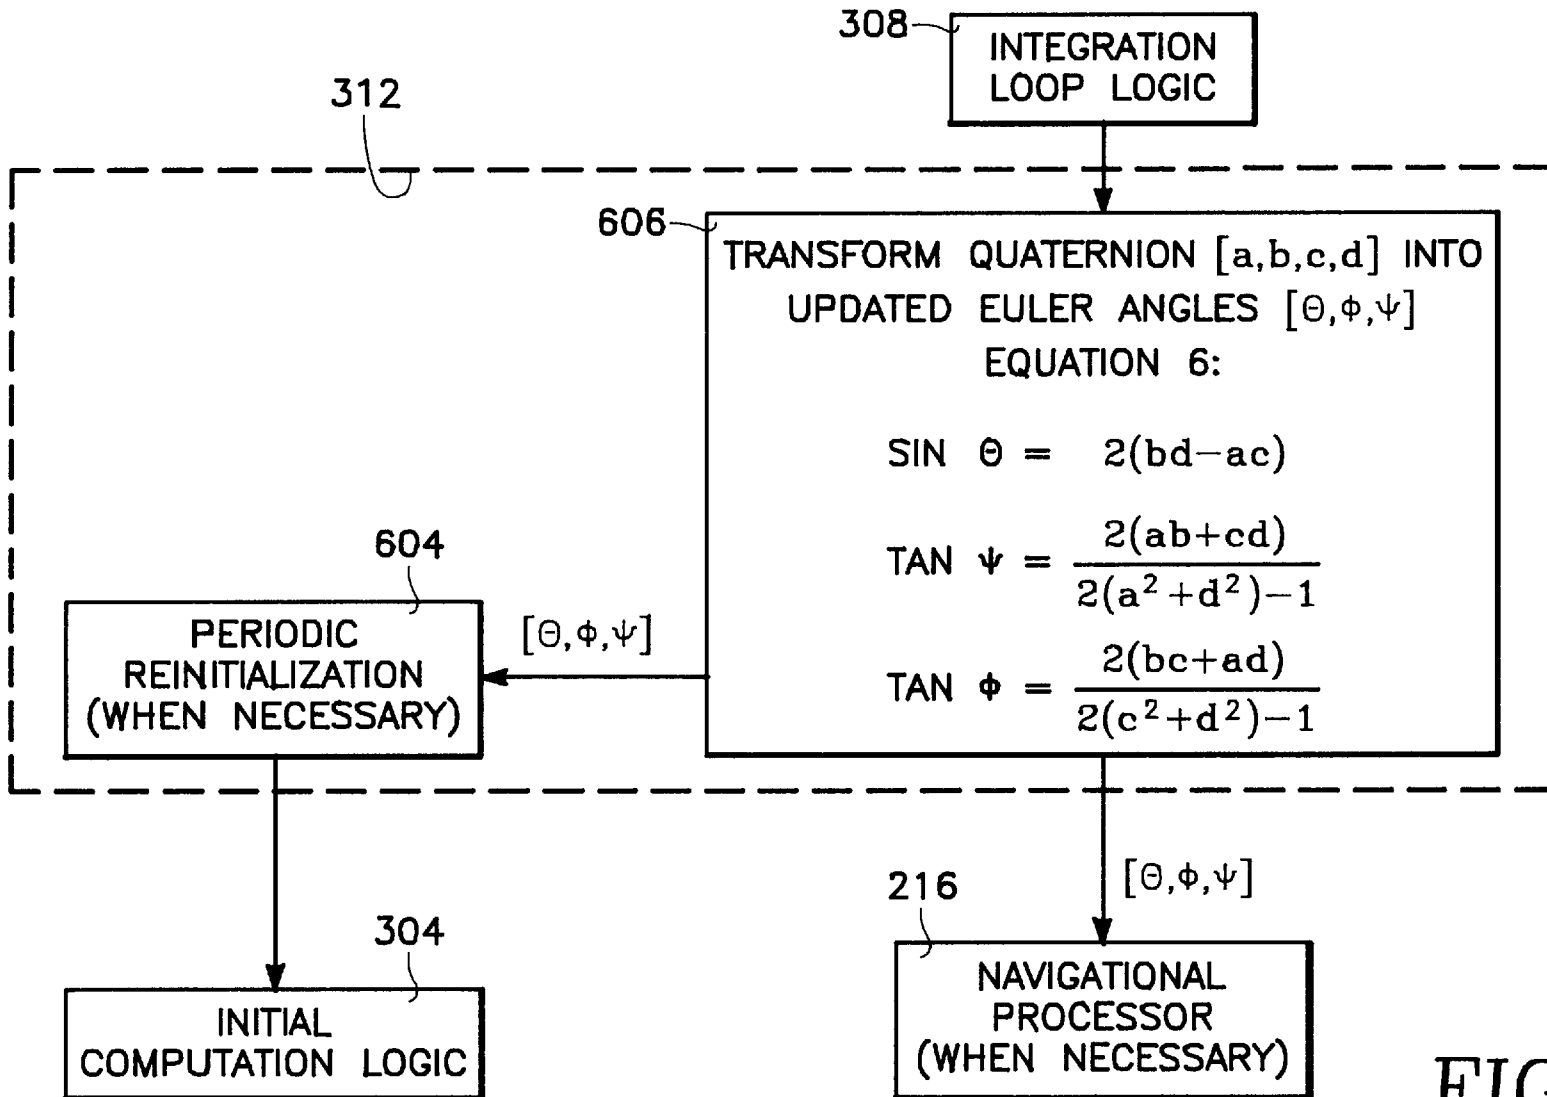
308
INTEGRATION LOOP LOGIC

312

606
TRANSFORM QUATERNION [a,b,c,d] INTO UPDATED EULER ANGLES $[\Theta,\phi,\psi]$
EQUATION 6:

SIN $\Theta = 2(bd-ac)$

TAN $\psi = \frac{2(ab+cd)}{2(a^2+d^2)-1}$

TAN $\phi = \frac{2(bc+ad)}{2(c^2+d^2)-1}$

604
PERIODIC REINITIALIZATION (WHEN NECESSARY)

$[\Theta,\phi,\psi]$

$[\Theta,\phi,\psi]$

216
NAVIGATIONAL PROCESSOR (WHEN NECESSARY)

304
INITIAL COMPUTATION LOGIC

FIG